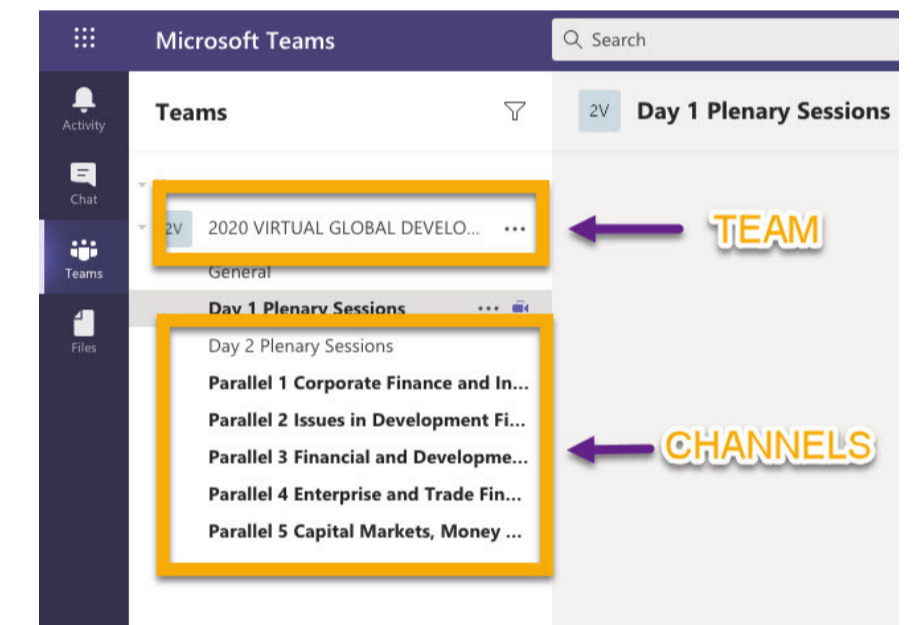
Microsoft Teams

Search

Activity

Chat

Teams

Files

Teams

2V Day 1 Plenary Sessions

2V 2020 VIRTUAL GLOBAL DEVELO... ...

TEAM

General

Day 1 Plenary Sessions ...

Day 2 Plenary Sessions

Parallel 1 Corporate Finance and In...

Parallel 2 Issues in Development Fi...

Parallel 3 Financial and Developme...

Parallel 4 Enterprise and Trade Fin...

Parallel 5 Capital Markets, Money ...

CHANNELS